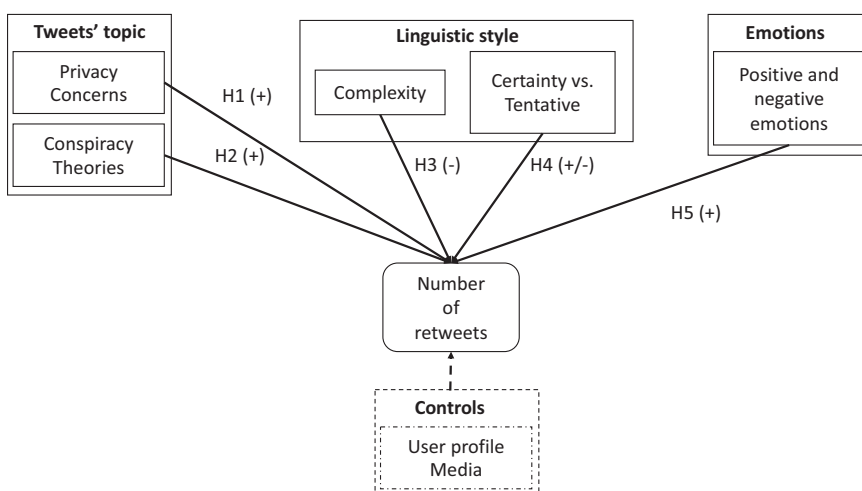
Tweets' topic

Privacy Concerns

Conspiracy Theories

Linguistic style

Complexity

Certainty vs. Tentative

Emotions

Positive and negative emotions

H1 (+)

H2 (+)

H3 (-)

H4 (+/-)

H5 (+)

Number of retweets

Controls

User profile
Media